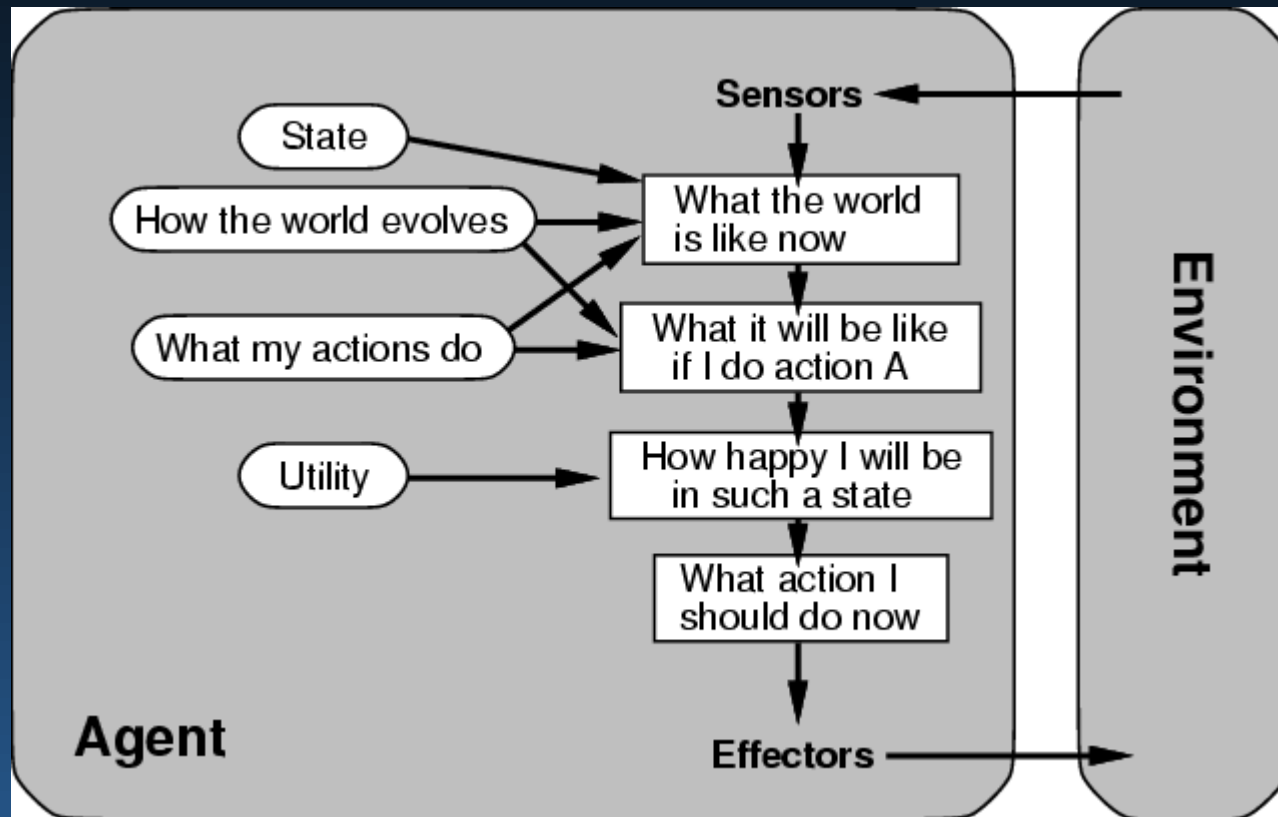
Sensors

State

How the world evolves

What my actions do

Utility

What the world is like now

What it will be like if I do action A

How happy I will be in such a state

What action I should do now

Agent

Effectors

Environment